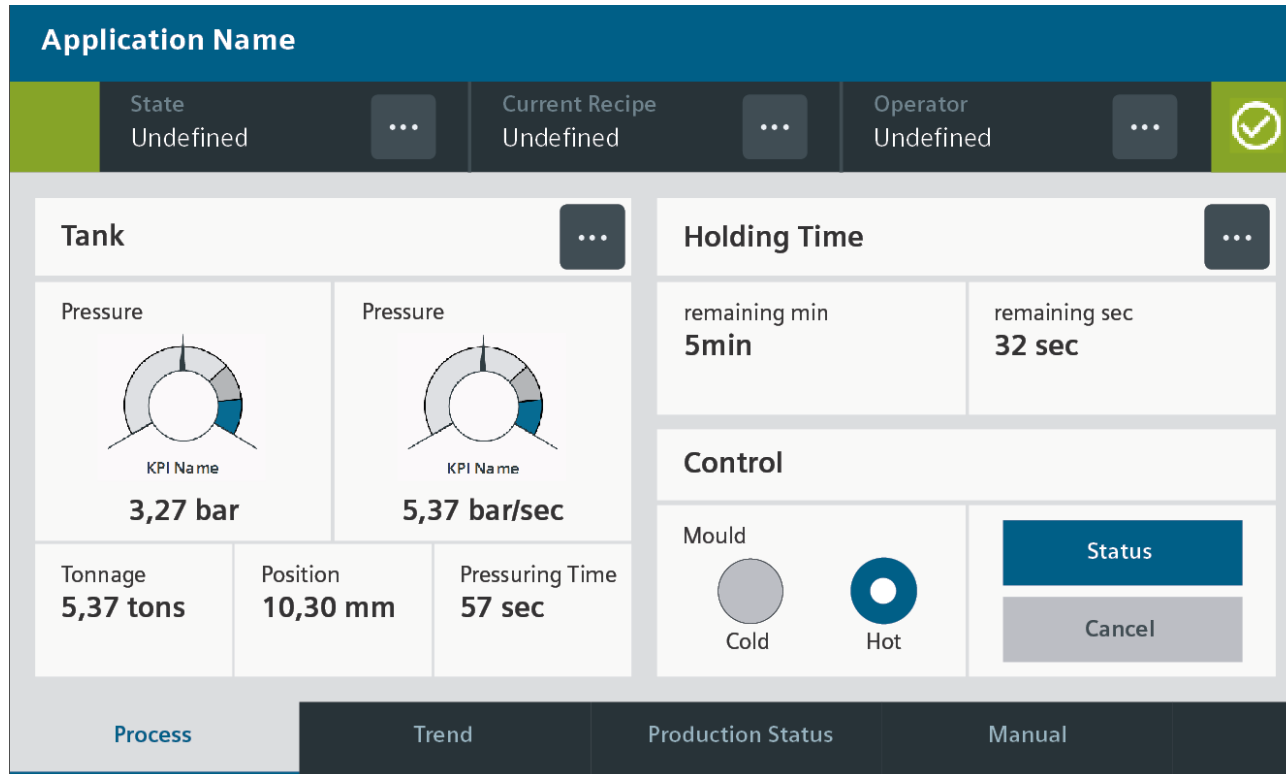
Application Name

State
Undefined
...

Current Recipe
Undefined
...

Operator
Undefined
...

Tank
...

Pressure
KPI Name
3,27 bar

Pressure
KPI Name
5,37 bar/sec

Tonnage
5,37 tons

Position
10,30 mm

Pressuring Time
57 sec

Holding Time
...

remaining min
5min

remaining sec
32 sec

Control

Mould
Cold
Hot

Status
Cancel

Process
Trend
Production Status
Manual